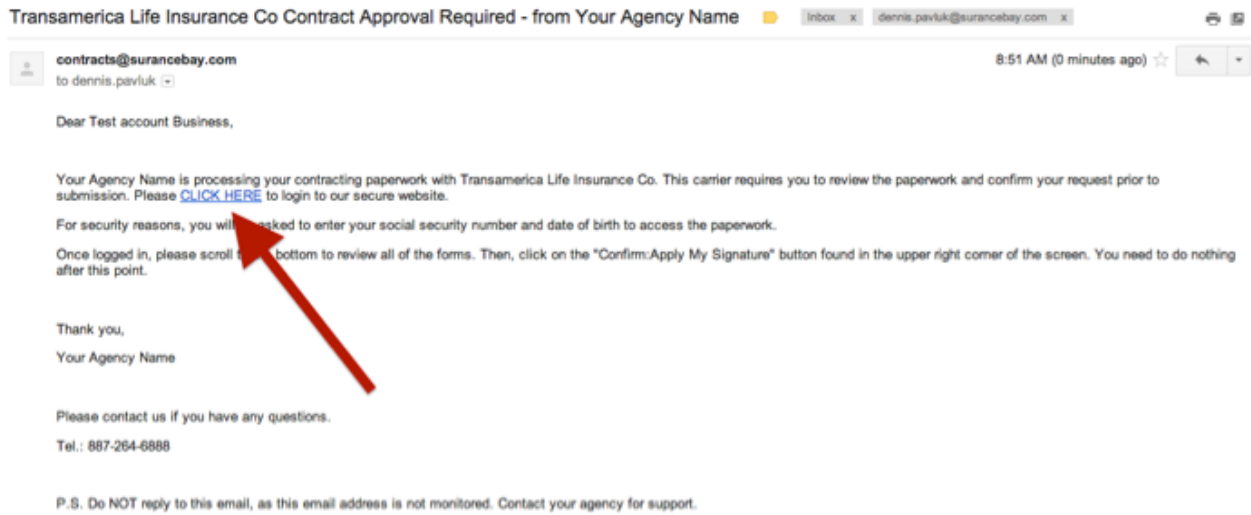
Transamerica Life Insurance Co Contract Approval Required - from Your Agency Name Inbox x dennis.pavluk@surancebay.com x

contracts@surancebay.com
to dennis.pavluk

8:51 AM (0 minutes ago)

Dear Test account Business,

Your Agency Name is processing your contracting paperwork with Transamerica Life Insurance Co. This carrier requires you to review the paperwork and confirm your request prior to submission. Please CLICK HERE to login to our secure website.

For security reasons, you will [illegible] asked to enter your social security number and date of birth to access the paperwork.

Once logged in, please scroll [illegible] bottom to review all of the forms. Then, click on the "Confirm:Apply My Signature" button found in the upper right corner of the screen. You need to do nothing after this point.

Thank you,

Your Agency Name

Please contact us if you have any questions.

Tel.: 887-264-6888

P.S. Do NOT reply to this email, as this email address is not monitored. Contact your agency for support.